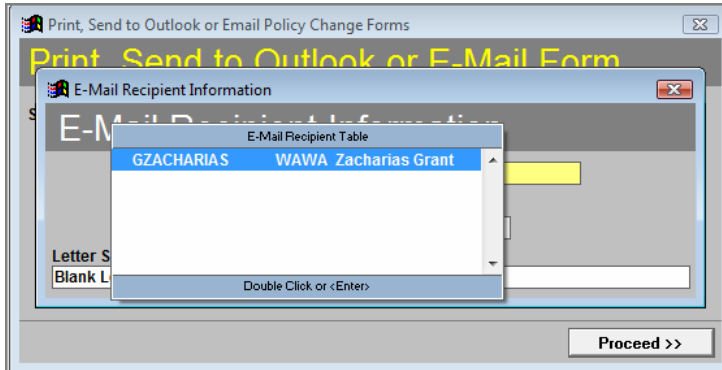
Print, Send to Outlook or Email Policy Change Forms

Print, Send to Outlook or E-Mail Form

E-Mail Recipient Information

S

E-M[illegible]

E-Mail Recipient Table

GZACHARIAS WAWA Zacharias Grant

Letter S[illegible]

Blank L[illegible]

Double Click or <Enter>

Proceed >>